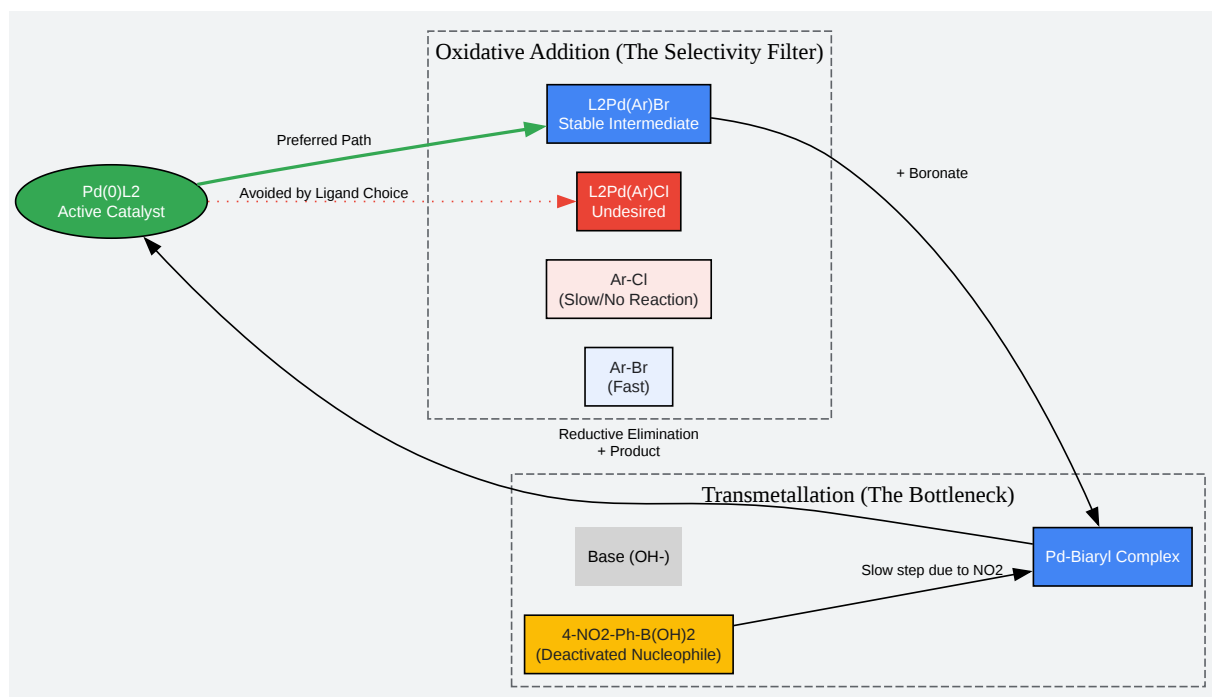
Oxidative Addition (The Selectivity Filter)

L2Pd(Ar)Br
Stable Intermediate

Preferred Path

Pd(0)L2
Active Catalyst

Avoided by Ligand Choice

L2Pd(Ar)Cl
Undesired

+ Boronate

Ar-Cl
(Slow/No Reaction)

Ar-Br
(Fast)

Reductive Elimination
+ Product

Transmetallation (The Bottleneck)

Base (OH-)

Slow step due to NO2

Pd-Biaryl Complex

4-NO2-Ph-B(OH)2
(Deactivated Nucleophile)